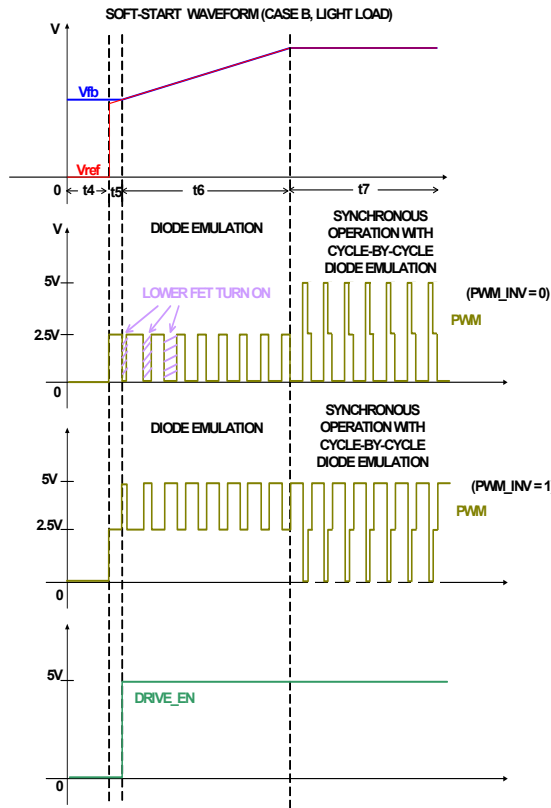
SOFT-START WAVEFORM (CASE B, LIGHT LOAD)

V

Vfb

Vref

0 t4 t5 t6 t7

V

DIODE EMULATION

SYNCHRONOUS OPERATION WITH CYCLE-BY-CYCLE DIODE EMULATION

5V

LOWER FET TURN ON

(PWM_INV = 0)

PWM

2.5V

0

DIODE EMULATION

SYNCHRONOUS OPERATION WITH CYCLE-BY-CYCLE DIODE EMULATION

5V

(PWM_INV = 1

2.5V

PWM

0

5V

DRIVE_EN

0